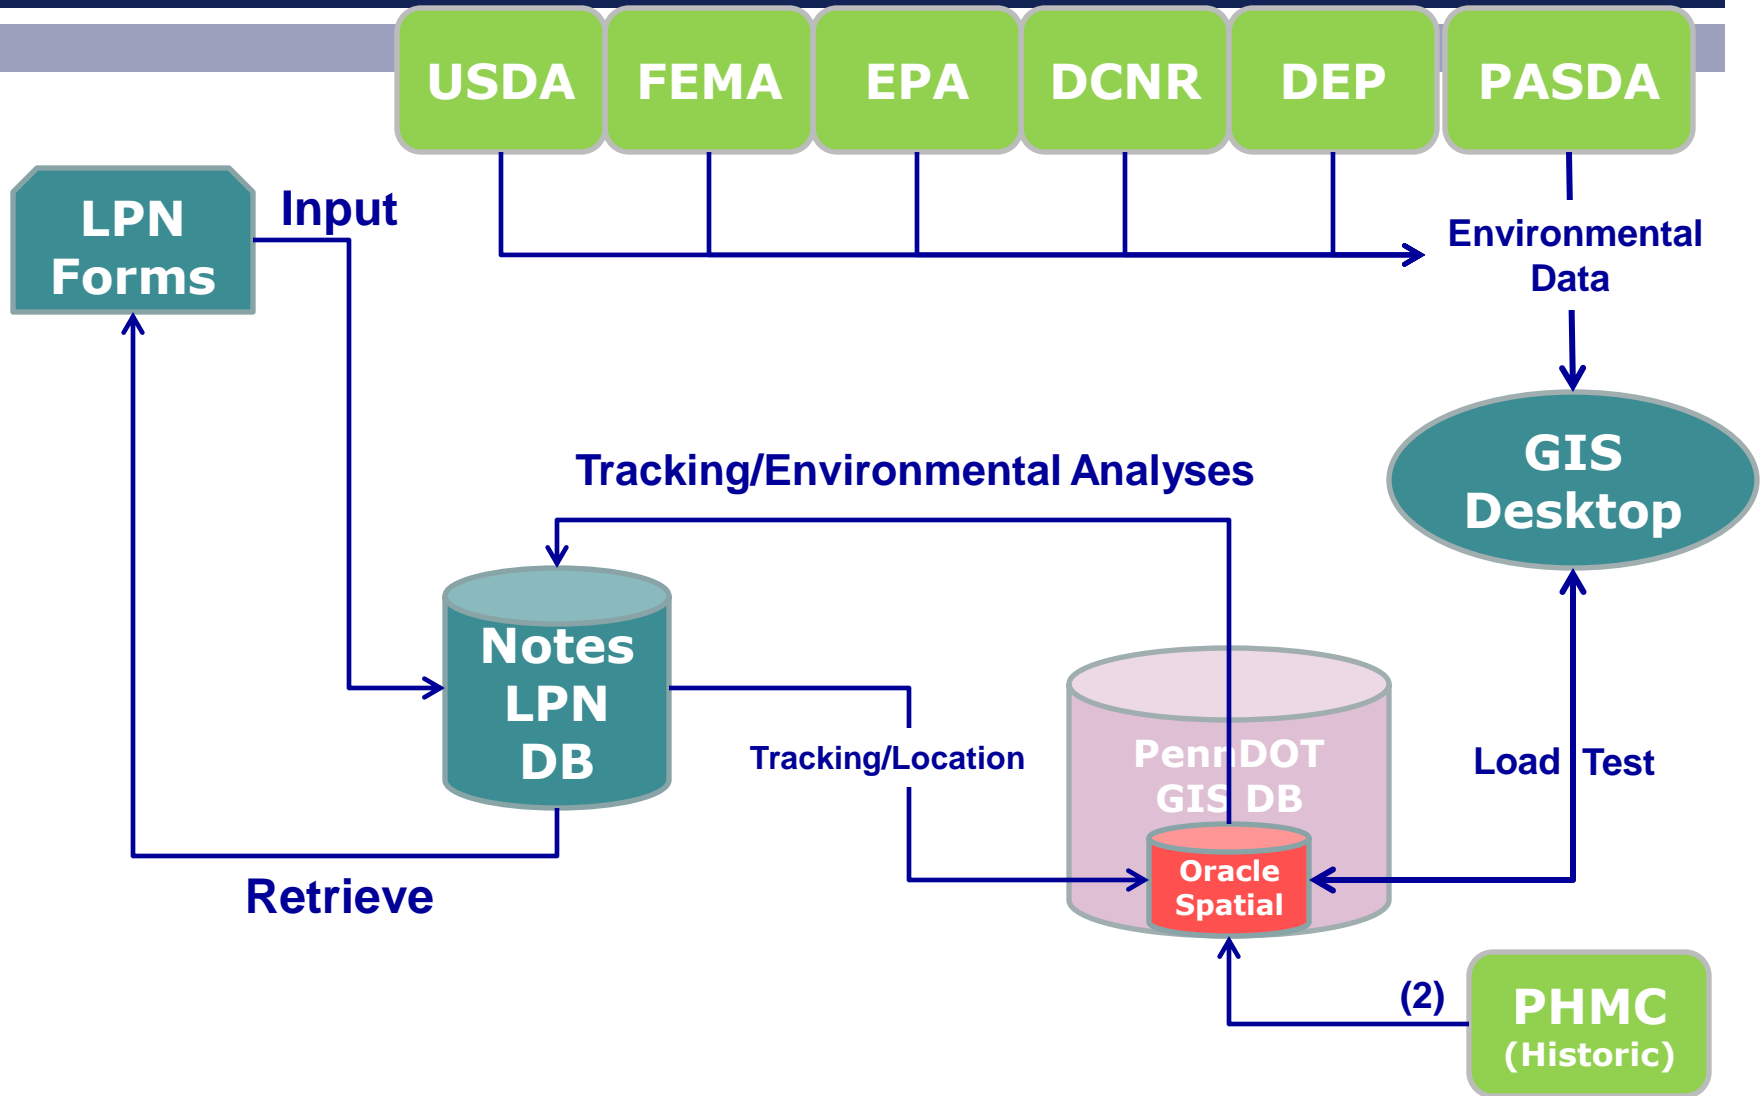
USDA FEMA EPA DCNR DEP PASDA

LPN Forms

Input

Environmental Data

GIS Desktop

Tracking/Environmental Analyses

Notes LPN DB

Tracking/Location

PennDOT GIS DB

Oracle Spatial

Load Test

Retrieve

(2)

PHMC (Historic)